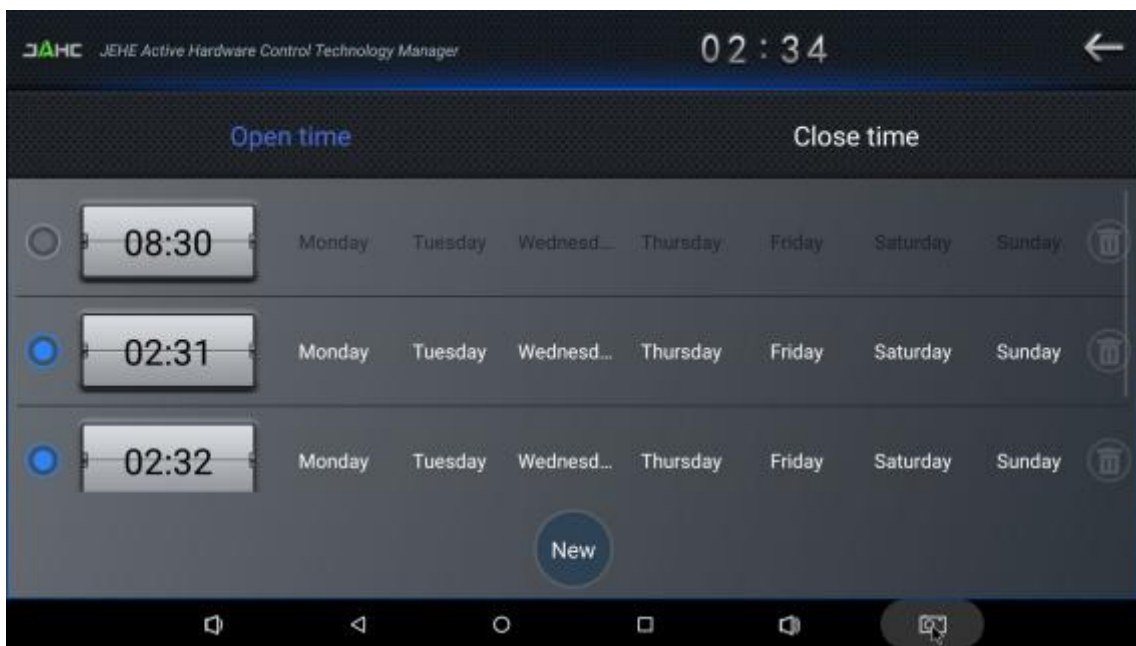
JAHC JEHE Active Hardware Control Technology Manager

02 : 34

Open time

Close time

08:30 Monday Tuesday Wednesd... Thursday Friday Saturday Sunday

02:31 Monday Tuesday Wednesd... Thursday Friday Saturday Sunday

02:32 Monday Tuesday Wednesd... Thursday Friday Saturday Sunday

New